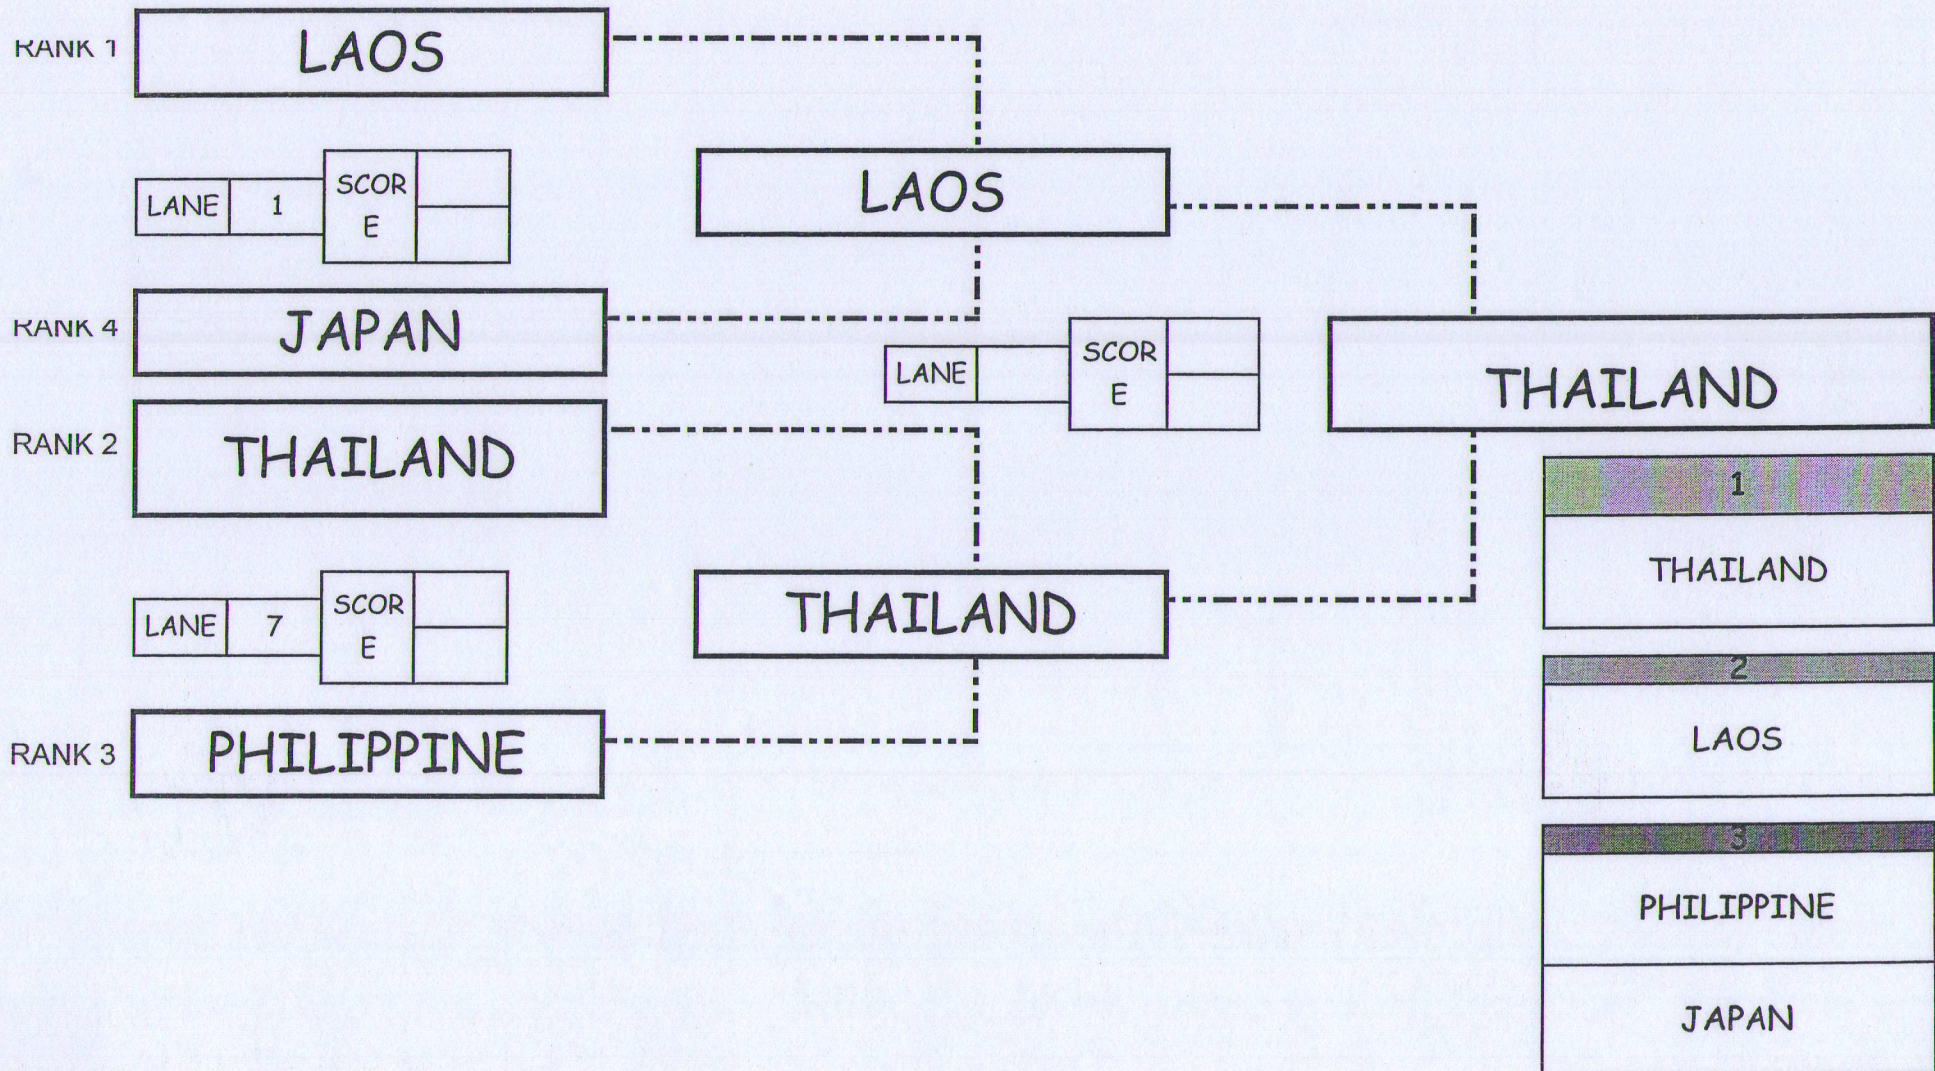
RANK 1 LAOS

| LANE | 1 | SCOR E | |
|---|---|---|---|

RANK 4 JAPAN

RANK 2 THAILAND

| LANE | 7 | SCOR E | |
|---|---|---|---|

RANK 3 PHILIPPINE

LAOS

| LANE | | SCOR E | |
|---|---|---|---|

THAILAND

THAILAND

1
THAILAND

2
LAOS

3
PHILIPPINE

JAPAN